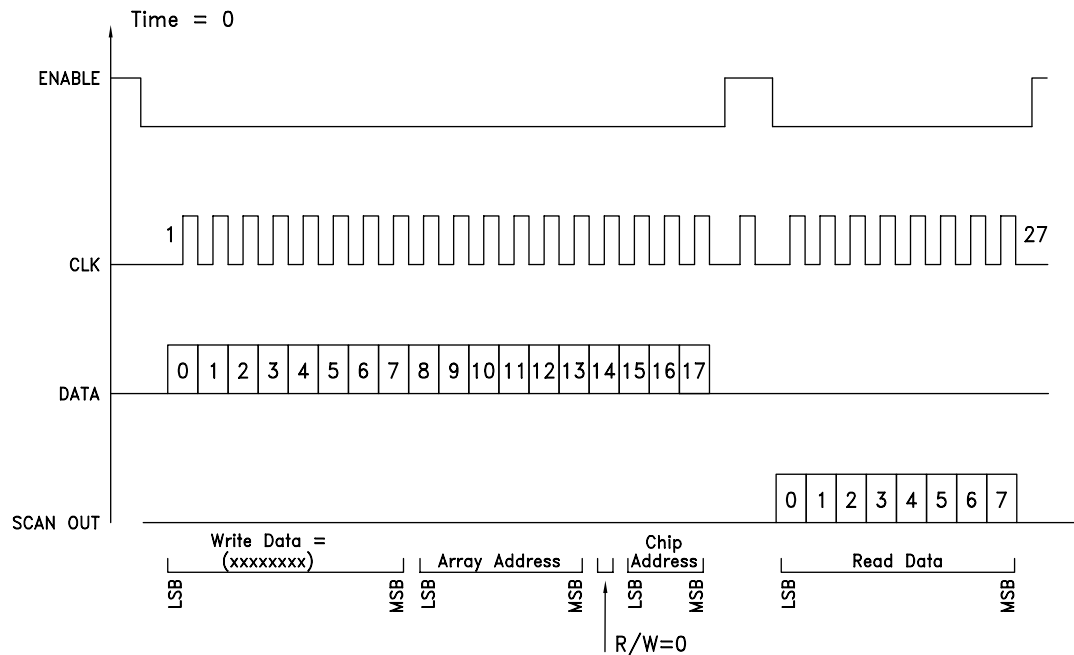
Time = 0

ENABLE

1

27

CLK

0 1 2 3 4 5 6 7 8 9 10 11 12 13 14 15 16 17

DATA

0 1 2 3 4 5 6 7

SCAN OUT

Write Data = (xxxxxxxx)

Array Address

Chip Address

Read Data

LSB MSB LSB MSB LSB MSB LSB MSB

R/W=0